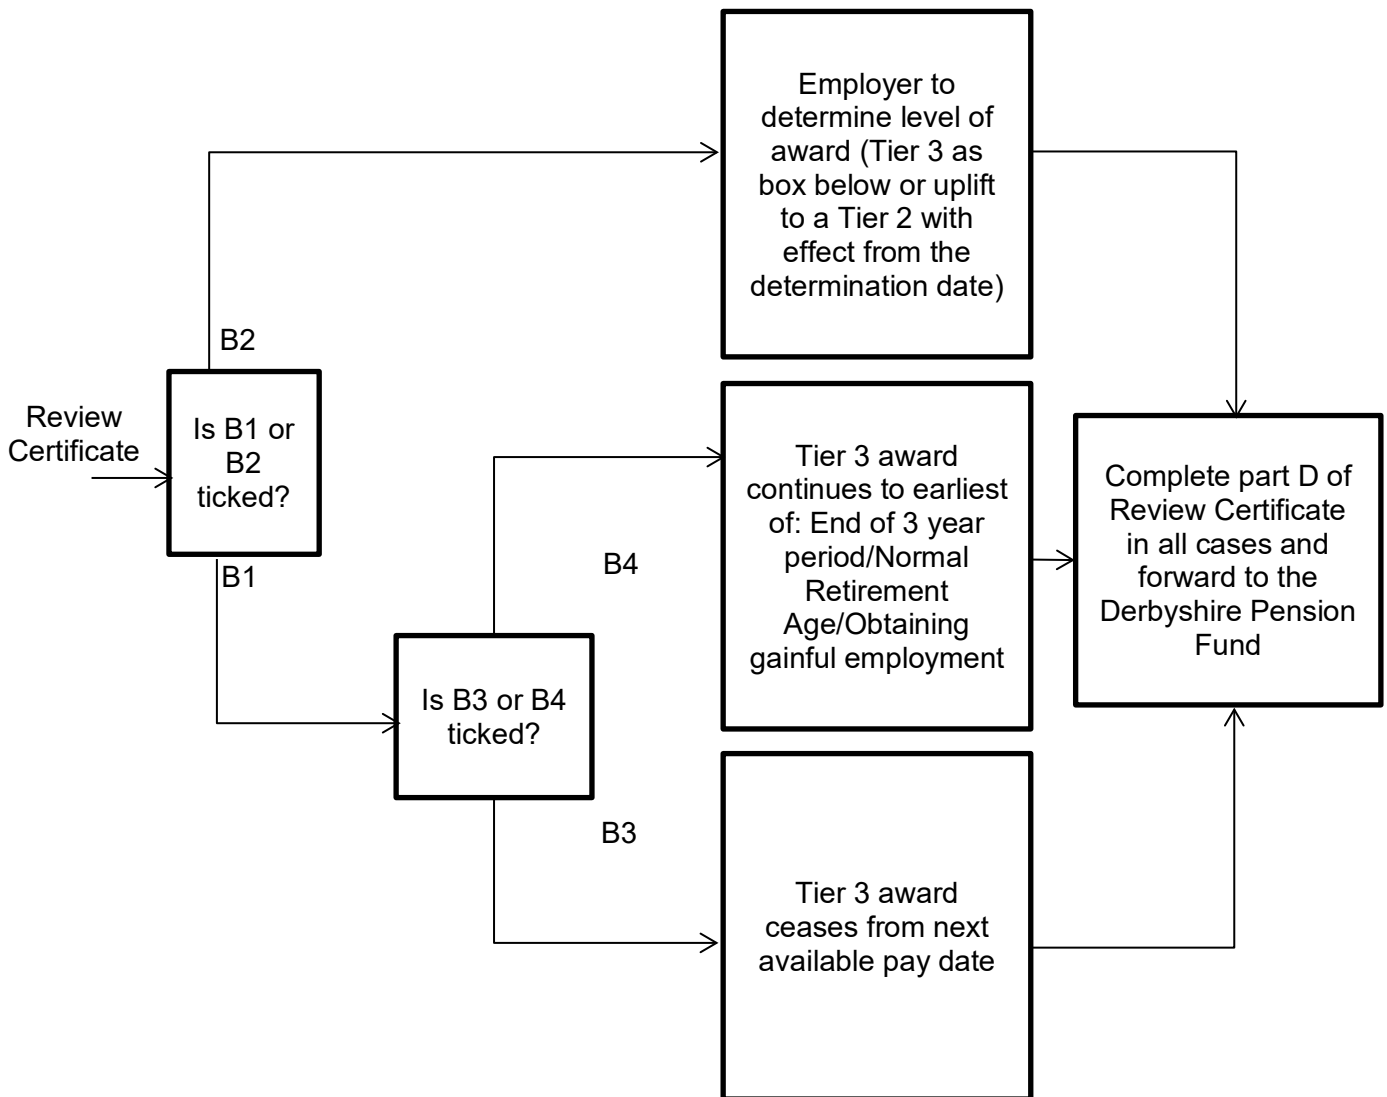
Review Certificate

Is B1 or B2 ticked?

B2

Employer to determine level of award (Tier 3 as box below or uplift to a Tier 2 with effect from the determination date)

B1

Is B3 or B4 ticked?

B4

Tier 3 award continues to earliest of: End of 3 year period/Normal Retirement Age/Obtaining gainful employment

B3

Tier 3 award ceases from next available pay date

Complete part D of Review Certificate in all cases and forward to the Derbyshire Pension Fund